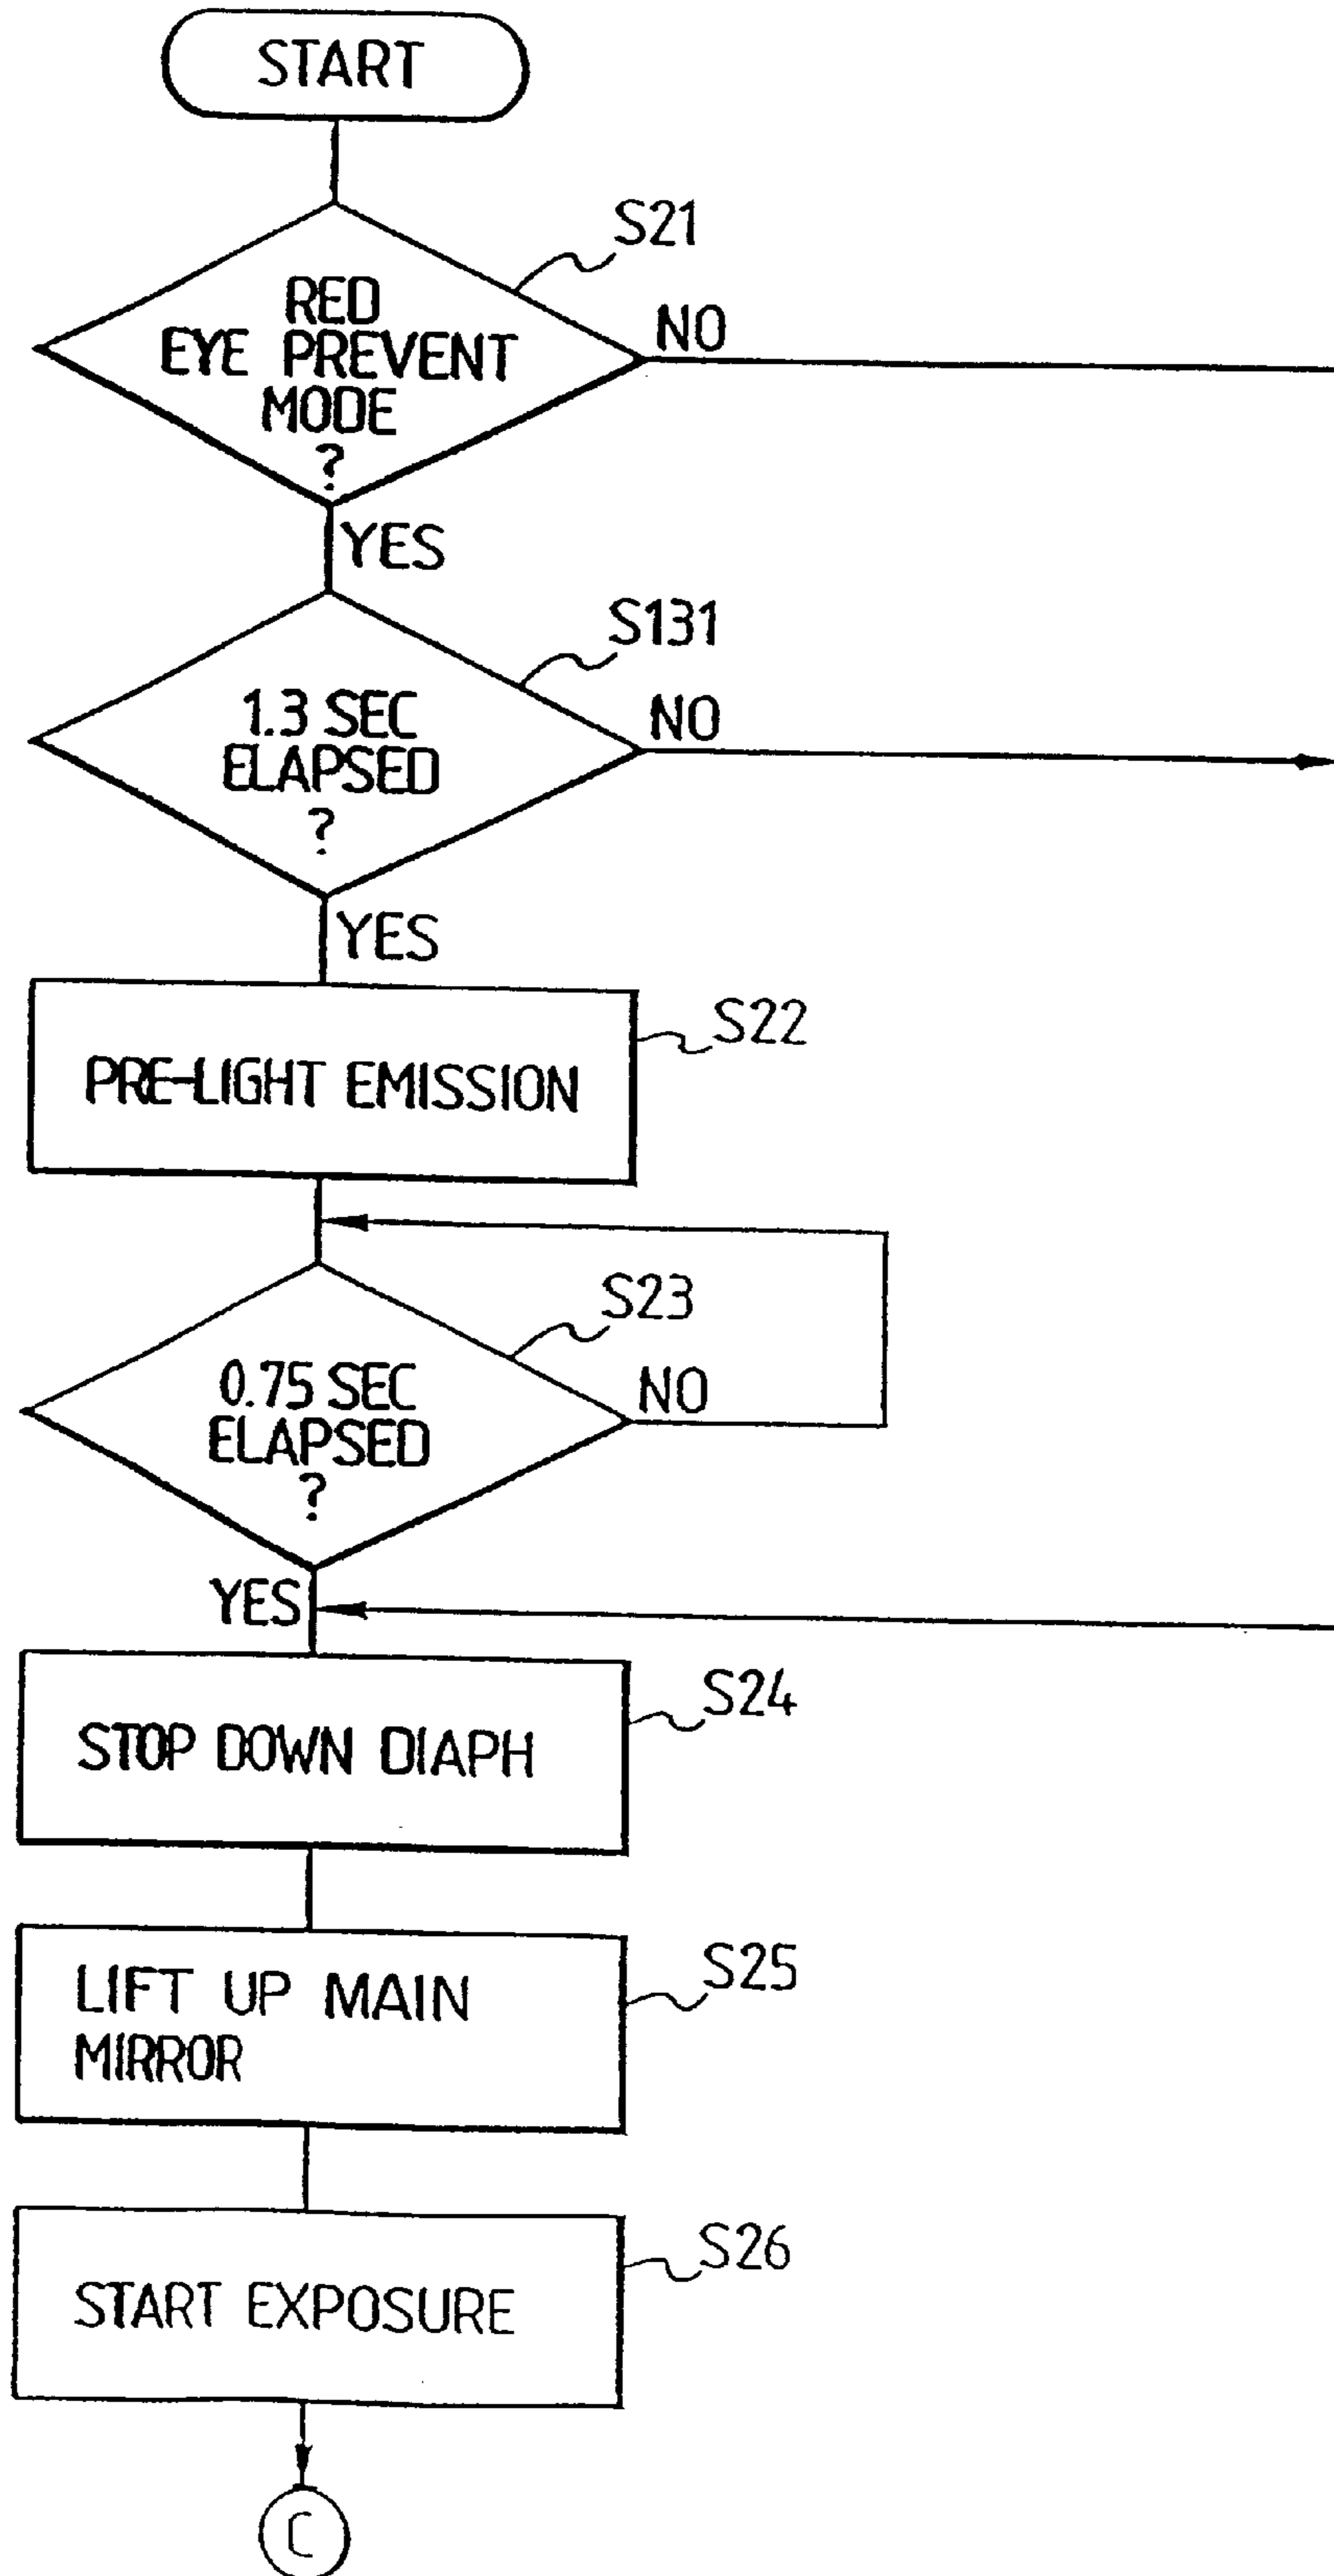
START

S21

RED EYE PREVENT MODE ?

NO

YES

S131

1.3 SEC ELAPSED ?

NO

YES

S22

PRE-LIGHT EMISSION

S23

0.75 SEC ELAPSED ?

NO

YES

S24

STOP DOWN DIAPH

S25

LIFT UP MAIN MIRROR

S26

START EXPOSURE

C